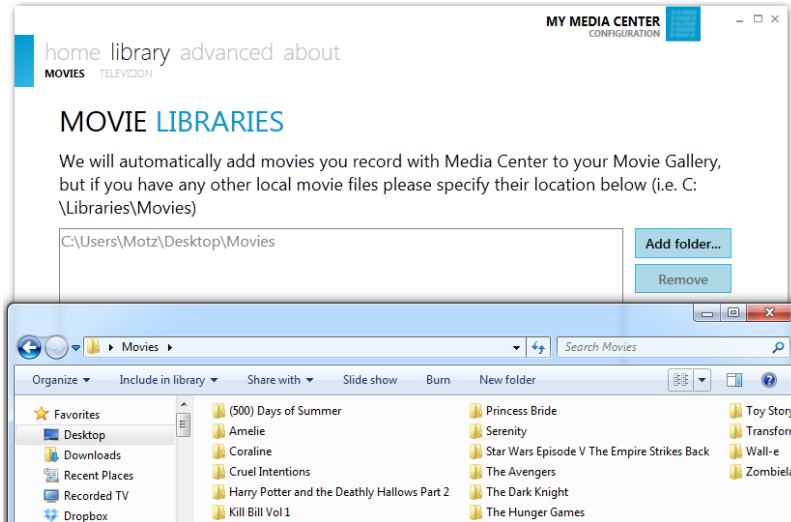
MY MEDIA CENTER
CONFIGURATION

home library advanced about
MOVIES TELEVISION

MOVIE LIBRARIES

We will automatically add movies you record with Media Center to your Movie Gallery, but if you have any other local movie files please specify their location below (i.e. C:\Libraries\Movies)

C:\Users\Motz\Desktop\Movies

Add folder...
Remove

Movies

Search Movies

Organize Include in library Share with Slide show Burn New folder

Favorites
Desktop
Downloads
Recent Places
Recorded TV
Dropbox

(500) Days of Summer
Amelie
Coraline
Cruel Intentions
Harry Potter and the Deathly Hallows Part 2
Kill Bill Vol 1

Princess Bride
Serenity
Star Wars Episode V The Empire Strikes Back
The Avengers
The Dark Knight
The Hunger Games

Toy Story
Transfor
Wall-e
Zombiela